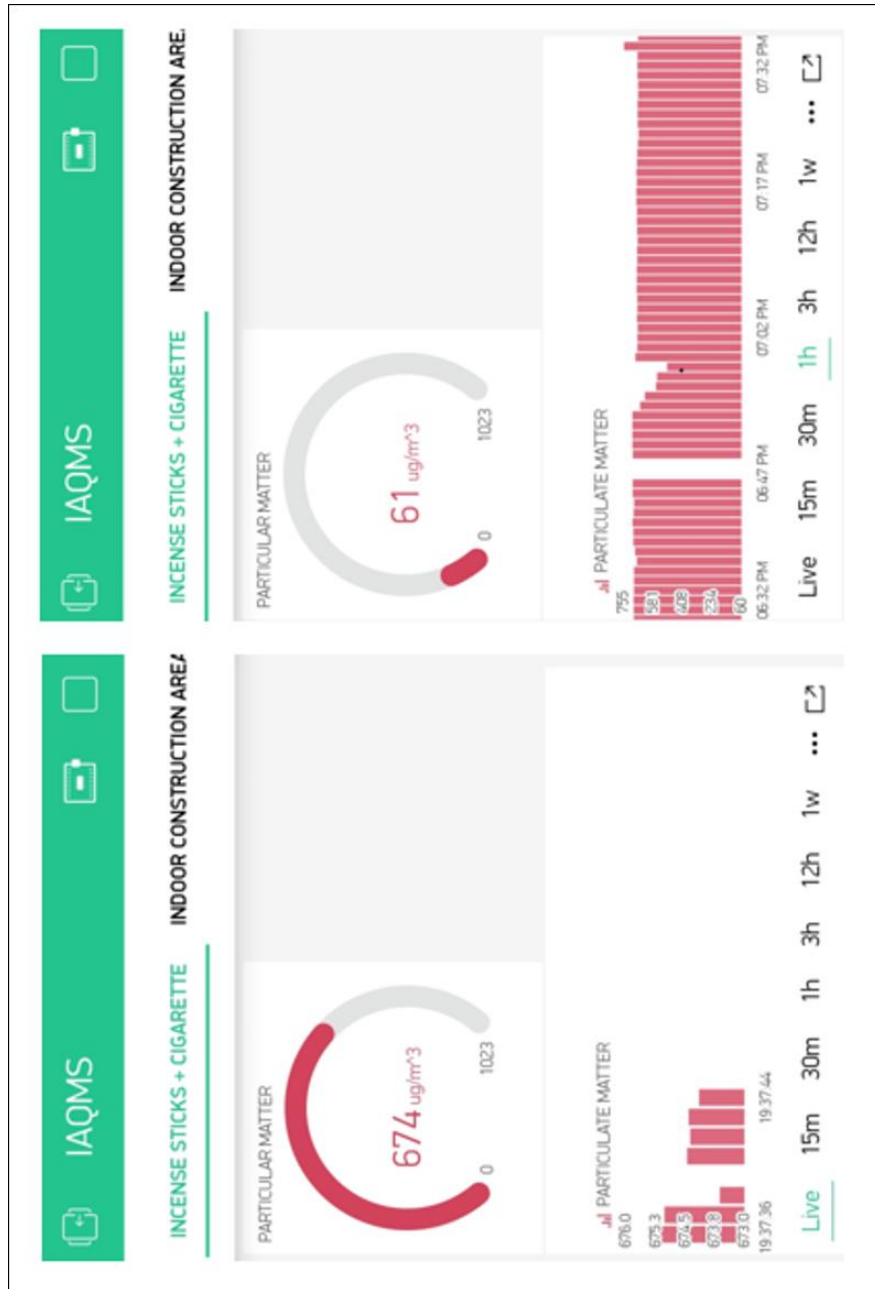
IAQMS

INCENSE STICKS + CIGARETTE

INDOOR CONSTRUCTION ARE/

PARTICULAR MATTER

674 ug/m^3

0

1023

PARTICULATE MATTER

676.0

675.3

674.5

673.8

673.0

19:37:36

19:37:44

Live 15m 30m 1h 3h 12h 1w

IAQMS

INCENSE STICKS + CIGARETTE

INDOOR CONSTRUCTION ARE.

PARTICULAR MATTER

61 ug/m^3

0

1023

PARTICULATE MATTER

755

581

408

234

60

06:32 PM

06:47 PM

07:02 PM

07:17 PM

07:32 PM

Live 15m 30m 1h 3h 12h 1w